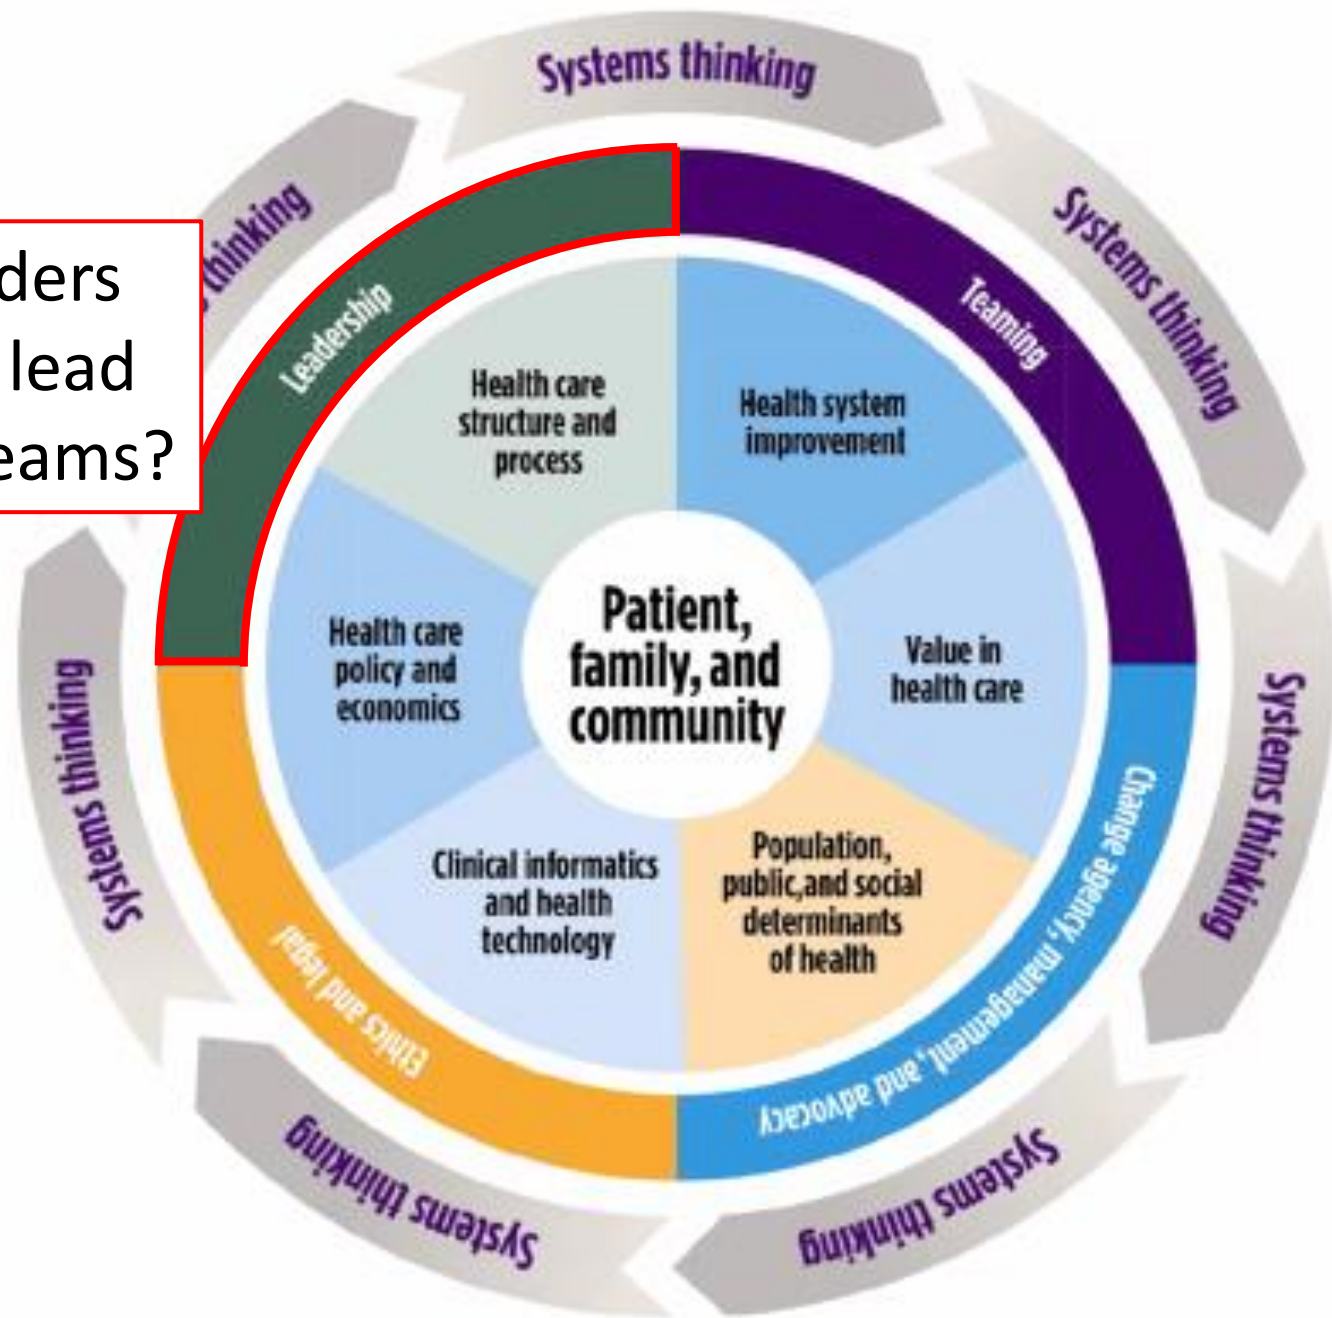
ders
lead
eams?

Systems thinking

thinking

Systems thinking

Systems thinking

Systems thinking

Systems thinking

Systems thinking

Leadership

Teaming

Change agency, management, and advocacy

Ethics and legal

Health care structure and process

Health system improvement

Health care policy and economics

Patient, family, and community

Value in health care

Clinical informatics and health technology

Population, public,and social determinants of health